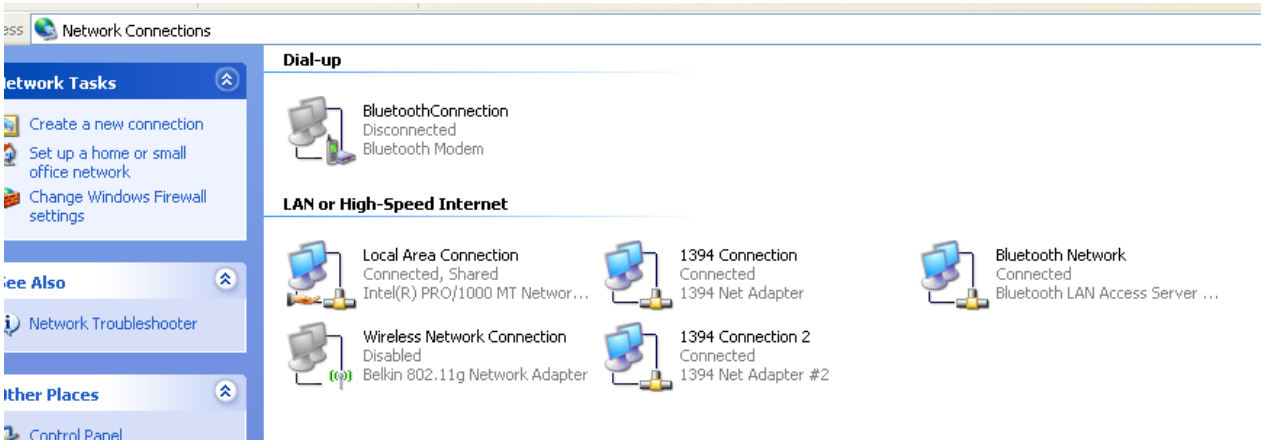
ess Network Connections

letwork Tasks

Create a new connection

Set up a home or small office network

Change Windows Firewall settings

See Also

Network Troubleshooter

Other Places

Control Panel

Dial-up

BluetoothConnection
Disconnected
Bluetooth Modem

LAN or High-Speed Internet

Local Area Connection
Connected, Shared
Intel(R) PRO/1000 MT Networ...

1394 Connection
Connected
1394 Net Adapter

Bluetooth Network
Connected
Bluetooth LAN Access Server ...

Wireless Network Connection
Disabled
Belkin 802.11g Network Adapter

1394 Connection 2
Connected
1394 Net Adapter #2